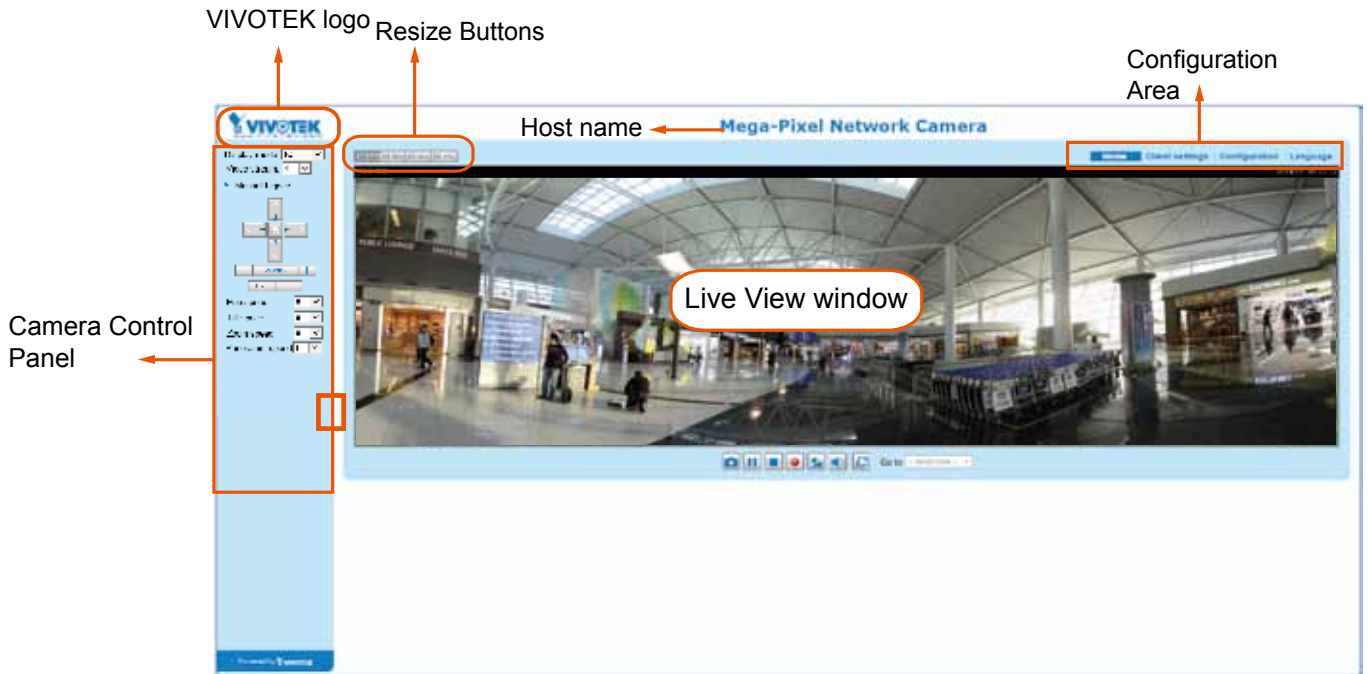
VIVOTEK logo

Resize Buttons

Configuration Area

Host name

VIVOTEK

Mega-Pixel Network Camera

Home Client settings Configuration Language

Live View window

Camera Control Panel

Go to

Powered by VIVOTEK